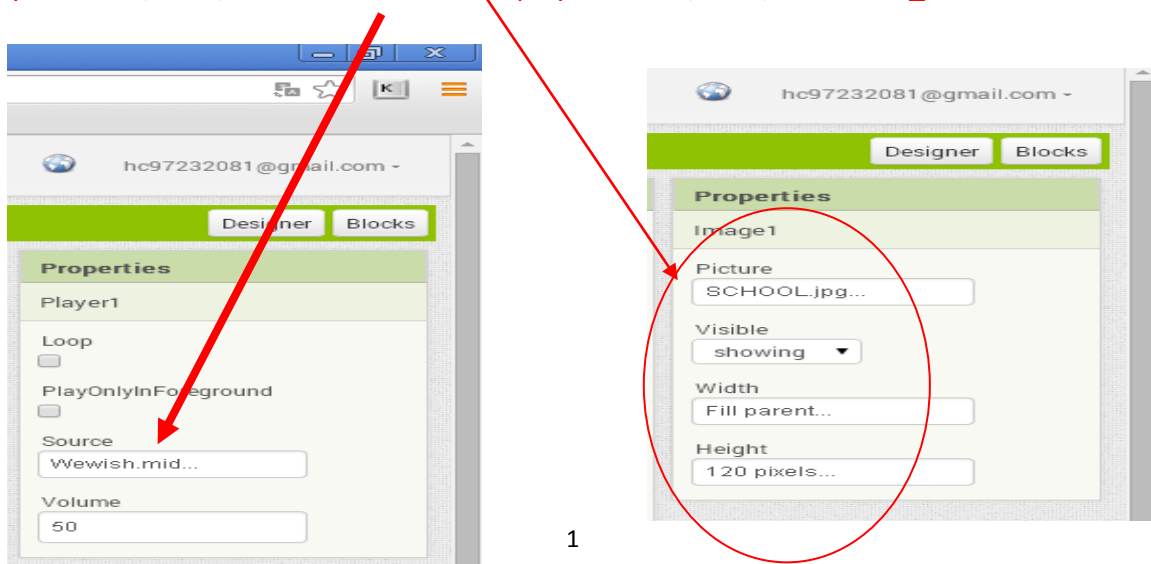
hc97232081@gmail.com -

Designer Blocks

Properties

Player1

Loop

PlayOnlyInForeground

Source

Wewish.mid...

Volume

50

hc97232081@gmail.com -

Designer Blocks

Properties

Image1

Picture

SCHOOL.jpg...

Visible

showing

Width

Fill parent...

Height

120 pixels...

1